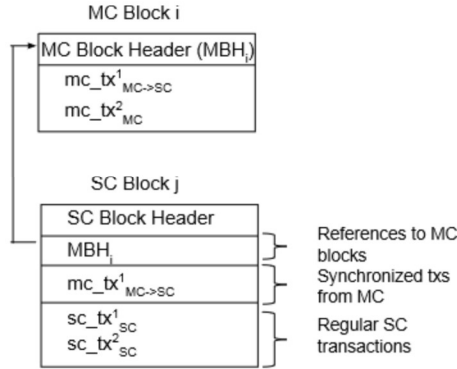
MC Block i

MC Block Header ($MBH_i$)

$mc\_tx^1_{MC\text{->}SC}$

$mc\_tx^2_{MC}$

SC Block j

SC Block Header

$MBH_i$

$mc\_tx^1_{MC\text{->}SC}$

$sc\_tx^1_{SC}$

$sc\_tx^2_{SC}$

References to MC blocks

Synchronized txs from MC

Regular SC transactions